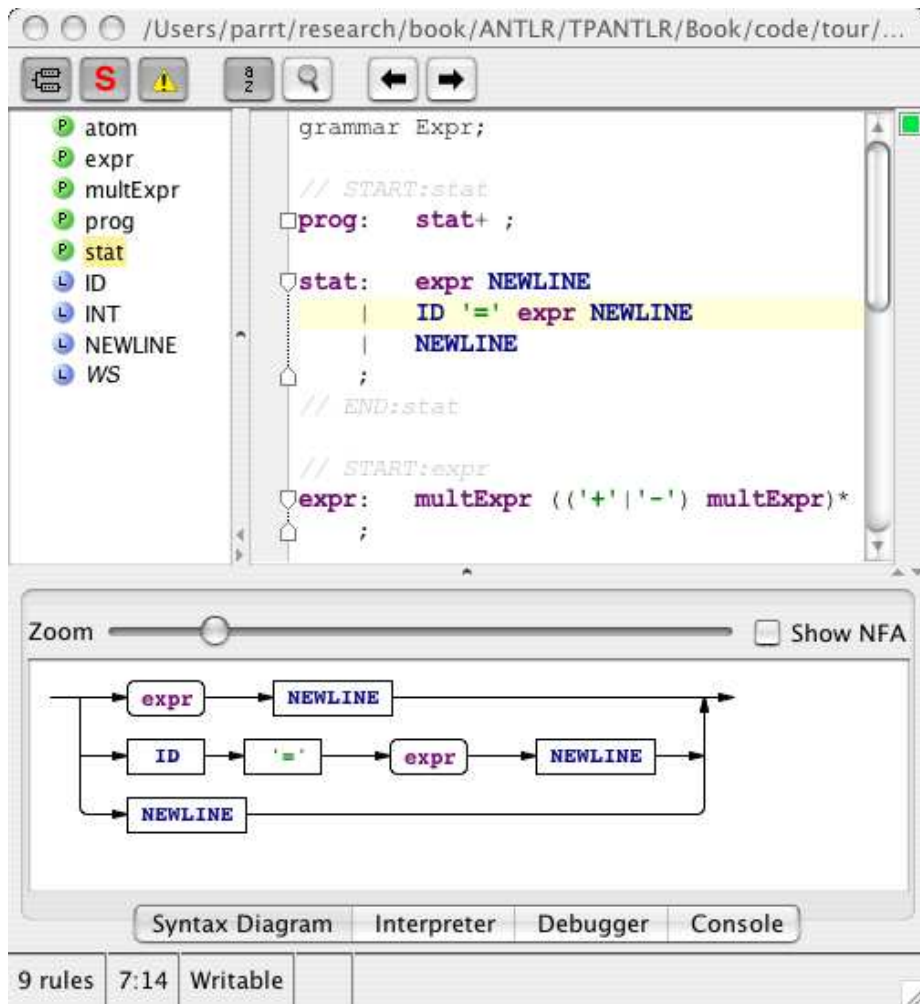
/Users/parrt/research/book/ANTLR/TPANTLR/Book/code/tour/...

S

a
z

P atom
P expr
P multExpr
P prog
P stat
L ID
L INT
L NEWLINE
L WS

grammar Expr;

// START:stat
prog: stat+ ;

stat: expr NEWLINE
| ID '=' expr NEWLINE
| NEWLINE
;
// END:stat

// START:expr
expr: multExpr (('+'|'-') multExpr)*
;

Zoom

Show NFA

expr
NEWLINE
ID
'='
expr
NEWLINE
NEWLINE

Syntax Diagram | Interpreter | Debugger | Console

9 rules | 7:14 | Writable